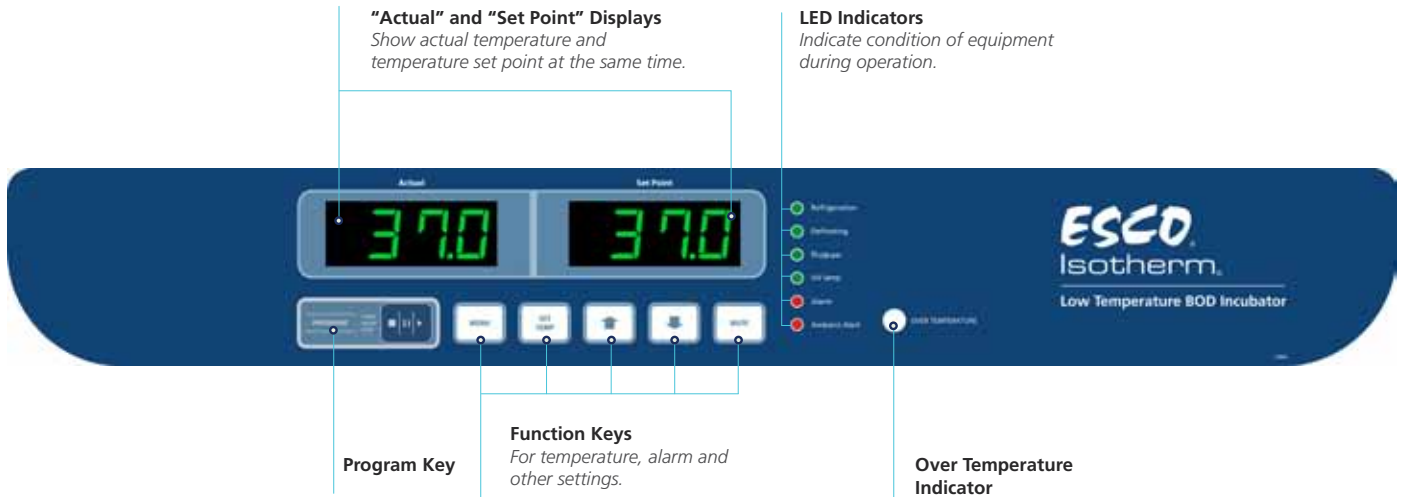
"Actual" and "Set Point" Displays
Show actual temperature and temperature set point at the same time.

LED Indicators
Indicate condition of equipment during operation.

Actual

37.0

Set Point

37.0

Refrigeration
Defrosting
Program
UV lamp
Alarm
Ambient Alert

ESCO
Isotherm
Low Temperature BOD Incubator

PROGRAM

MENU

SET TEMP

MUTE

OVER TEMPERATURE

Function Keys
For temperature, alarm and other settings.

Program Key

Over Temperature Indicator